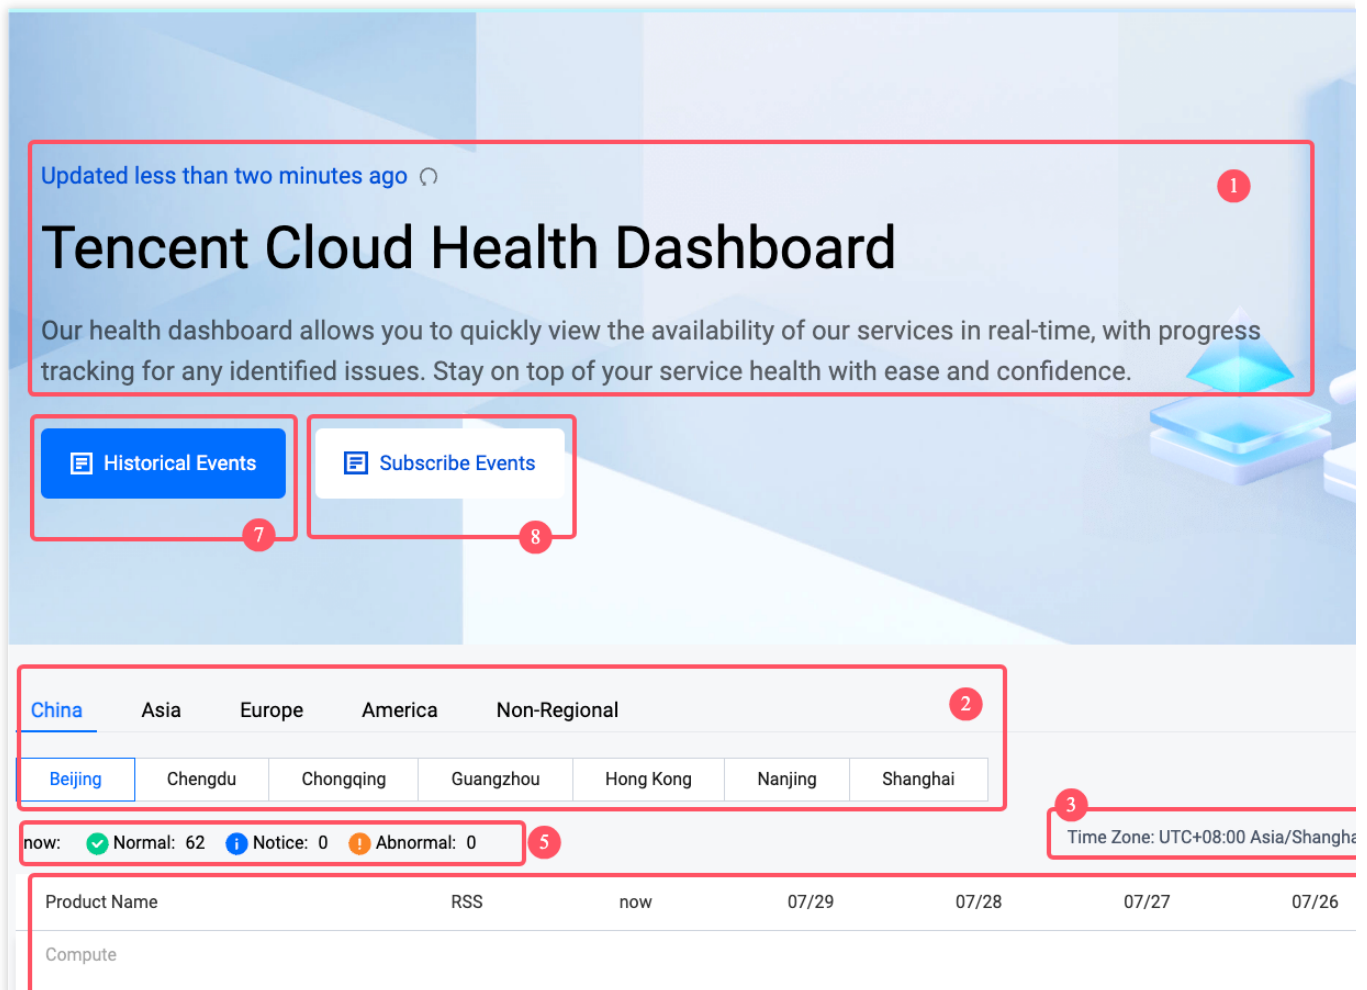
Updated less than two minutes ago

1

Tencent Cloud Health Dashboard

Our health dashboard allows you to quickly view the availability of our services in real-time, with progress tracking for any identified issues. Stay on top of your service health with ease and confidence.

Historical Events

7

Subscribe Events

8

China Asia Europe America Non-Regional

2

Beijing Chengdu Chongqing Guangzhou Hong Kong Nanjing Shanghai

3

now: Normal: 62 Notice: 0 Abnormal: 0

5

Time Zone: UTC+08:00 Asia/Shangha

| Product Name | RSS | now | 07/29 | 07/28 | 07/27 | 07/26 |
|---|---|---|---|---|---|---|
| Compute | | | | | | |